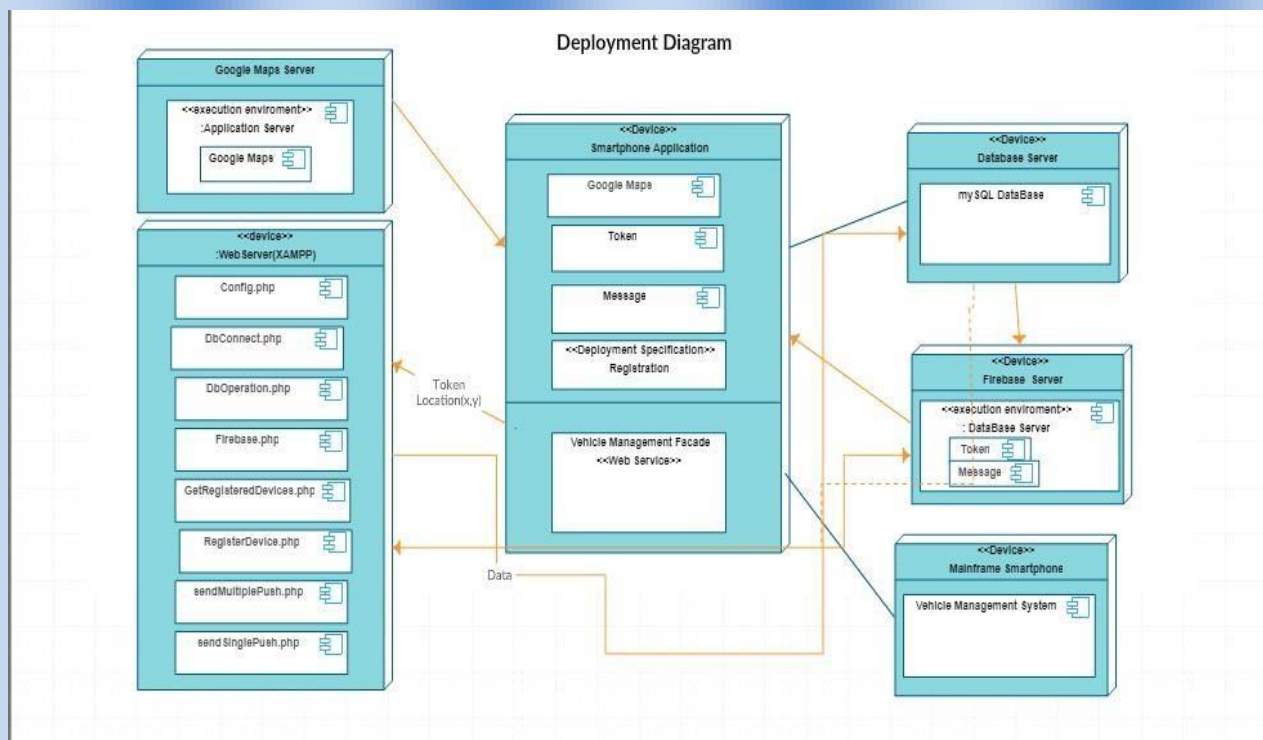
Deployment Diagram

Google Maps Server

<<execution enviroment>>
:Application Server

Google Maps

<<device>>
:WebServer(XAMPP)

Config.php

DbConnect.php

DbOperation.php

Firebase.php

GetRegisteredDevices.php

RegisterDevice.php

sendMultiplePush.php

sendSinglePush.php

<<Device>>
Smartphone Application

Google Maps

Token

Message

<<Deployment Specification>>
Registration

Vehicle Management Facade
<<Web Service>>

Token
Location(x,y)

Data

<<Device>>
Database Server

mySQL DataBase

<<Device>>
Firebase Server

<<execution enviroment>>
: DataBase Server

Token

Message

<<Device>>
Mainframe Smartphone

Vehicle Management System